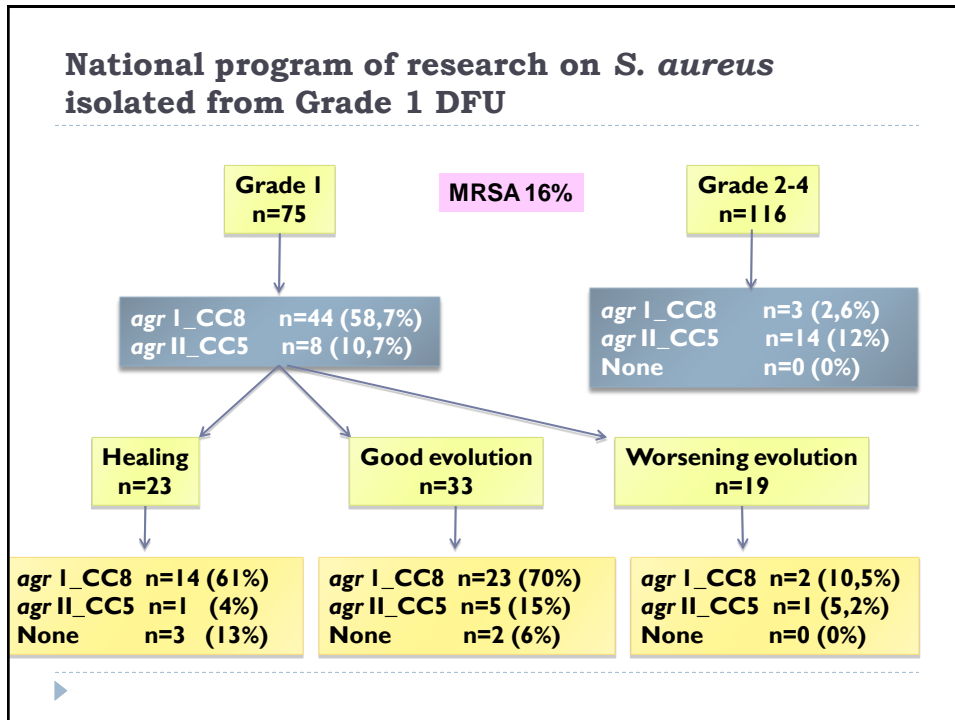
National program of research on S. aureus isolated from Grade 1 DFU

Grade I
n=75

MRSA 16%

Grade 2-4
n=116

agr I_CC8 n=44 (58,7%)
agr II_CC5 n=8 (10,7%)

agr I_CC8 n=3 (2,6%)
agr II_CC5 n=14 (12%)
None n=0 (0%)

Healing
n=23

Good evolution
n=33

Worsening evolution
n=19

agr I_CC8 n=14 (61%)
agr II_CC5 n=1 (4%)
None n=3 (13%)

agr I_CC8 n=23 (70%)
agr II_CC5 n=5 (15%)
None n=2 (6%)

agr I_CC8 n=2 (10,5%)
agr II_CC5 n=1 (5,2%)
None n=0 (0%)